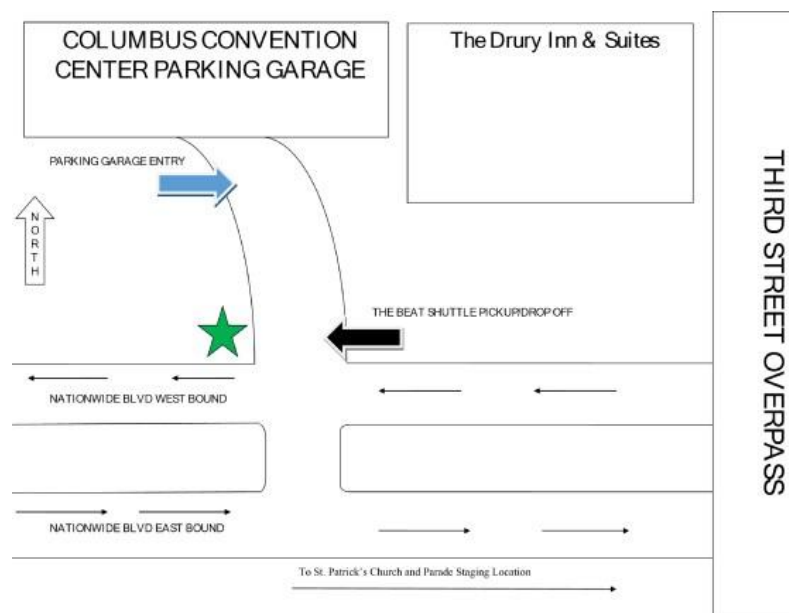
COLUMBUS CONVENTION CENTER PARKING GARAGE

The Drury Inn & Suites

PARKING GARAGE ENTRY

NORTH

THE BEAT SHUTTLE PICKUP/DROP OFF

THIRD STREET OVERPASS

NATIONWIDE BLVD WEST BOUND

NATIONWIDE BLVD EAST BOUND

To St. Patrick's Church and Parade Staging Location